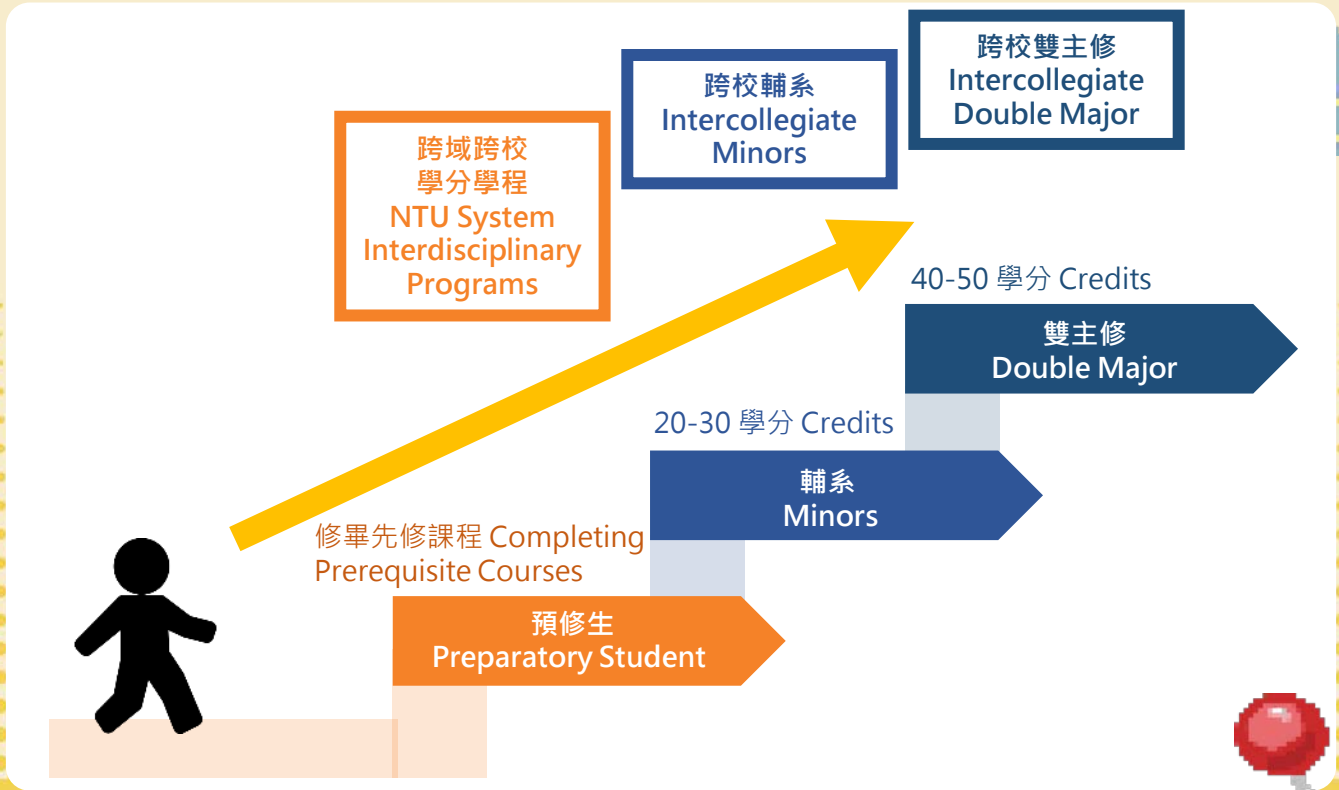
跨校雙主修
Intercollegiate Double Major

跨校輔系
Intercollegiate Minors

跨域跨校
學分學程
NTU System Interdisciplinary Programs

40-50 學分 Credits

雙主修
Double Major

20-30 學分 Credits

輔系
Minors

修畢先修課程 Completing Prerequisite Courses

預修生
Preparatory Student